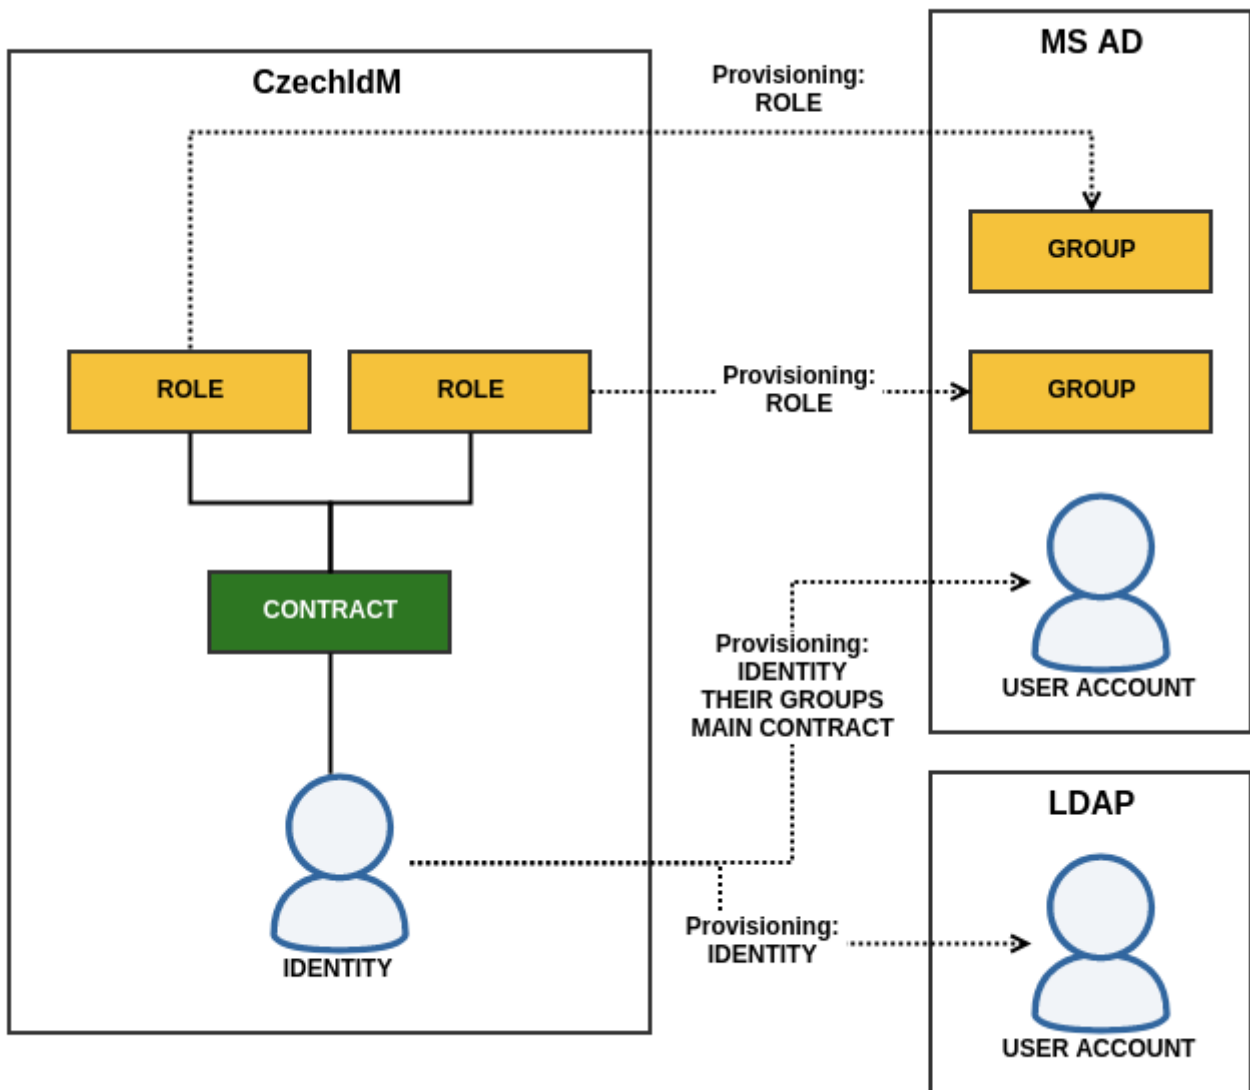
CzechIdM

Provisioning: ROLE

MS AD

GROUP

ROLE

ROLE

Provisioning: ROLE

GROUP

CONTRACT

Provisioning: IDENTITY THEIR GROUPS MAIN CONTRACT

USER ACCOUNT

LDAP

IDENTITY

Provisioning: IDENTITY

USER ACCOUNT